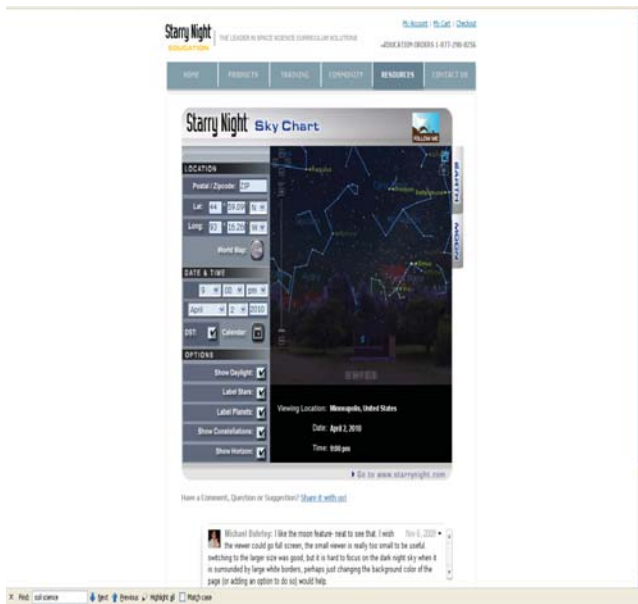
Starry Night EDUCATION | THE LEADER IN SPACE SCIENCE CURRICULUM SOLUTIONS

My Account | My Cart | Checkout

EDUCATION ORDERS 1-877-290-8256

HOME | PRODUCTS | TRAINING | COMMUNITY | RESOURCES | CONTACT US

Starry Night Sky Chart

FOLLOW ME

LOCATION

Postal / Zipcode: ZIP

Lat: 44 59.09 N

Long: 93 16.20 W

World Map:

DATE & TIME

9 : 00 pm

April 2 2010

DST: Calendar:

OPTIONS

Show Daylight:

Label Stars:

Label Planets:

Show Constellations:

Show Horizon:

EARTH

MOON

Regulus

Procyon

Betelgeuse

Sirius

Rigel

Viewing Location: Minneapolis, United States

Date: April 2, 2010

Time: 9:00 pm

Go to www.starrynight.com

Have a Comment, Question or Suggestion? Share it with us!

Michael Bohrtag: I like the moon feature- neat to see that. I wish the viewer could go full screen, the small viewer is really too small to be useful switching to the larger size was good, but it is hard to focus on the dark night sky when it is surrounded by large white borders, perhaps just changing the background color of the page (or adding an option to do so) would help.

Nov 6, 2009

X Find: sol science Next Previous Highlight all Match case